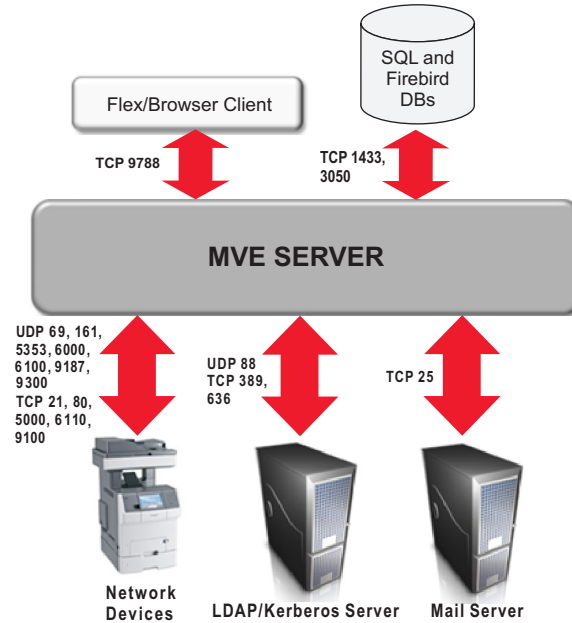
SQL and Firebird DBs

Flex/Browser Client

TCP 9788

TCP 1433, 3050

MVE SERVER

UDP 69, 161, 5353, 6000, 6100, 9187, 9300
TCP 21, 80, 5000, 6110, 9100

UDP 88
TCP 389, 636

TCP 25

Network Devices

LDAP/Kerberos Server

Mail Server